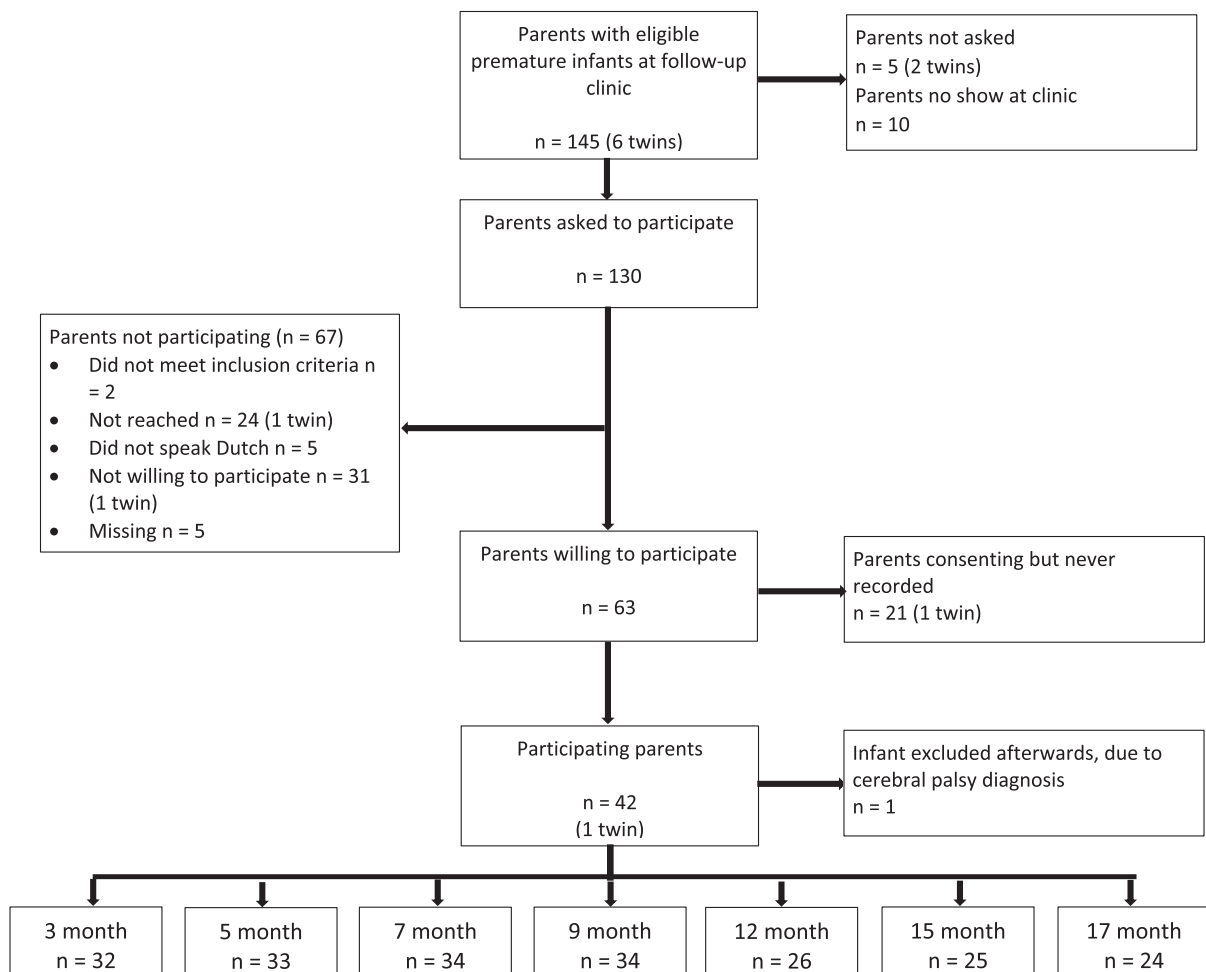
Parents with eligible premature infants at follow-up clinic

n = 145 (6 twins)

Parents not asked
n = 5 (2 twins)
Parents no show at clinic
n = 10

Parents asked to participate

n = 130

Parents not participating (n = 67)
- Did not meet inclusion criteria n = 2
- Not reached n = 24 (1 twin)
- Did not speak Dutch n = 5
- Not willing to participate n = 31 (1 twin)
- Missing n = 5

Parents willing to participate

n = 63

Parents consenting but never recorded
n = 21 (1 twin)

Participating parents

n = 42
(1 twin)

Infant excluded afterwards, due to cerebral palsy diagnosis
n = 1

3 month
n = 32

5 month
n = 33

7 month
n = 34

9 month
n = 34

12 month
n = 26

15 month
n = 25

17 month
n = 24